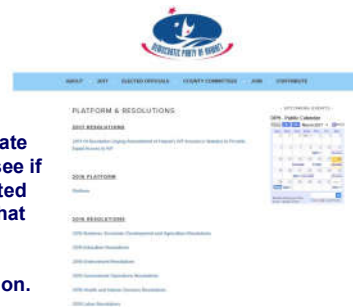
DEMOCRATIC PARTY OF HAWAII

ABOUT 2017 ELECTED OFFICIALS COUNTY COMMITTEES JOIN CONTRIBUTE

PLATFORM & RESOLUTIONS

2017 RESOLUTIONS

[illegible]

2016 PLATFORM

Platform

2016 RESOLUTIONS

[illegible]

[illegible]

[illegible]

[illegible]

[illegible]

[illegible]

UPCOMING EVENTS

DPH - Public Calendar

ate
see if
ted
hat

on.